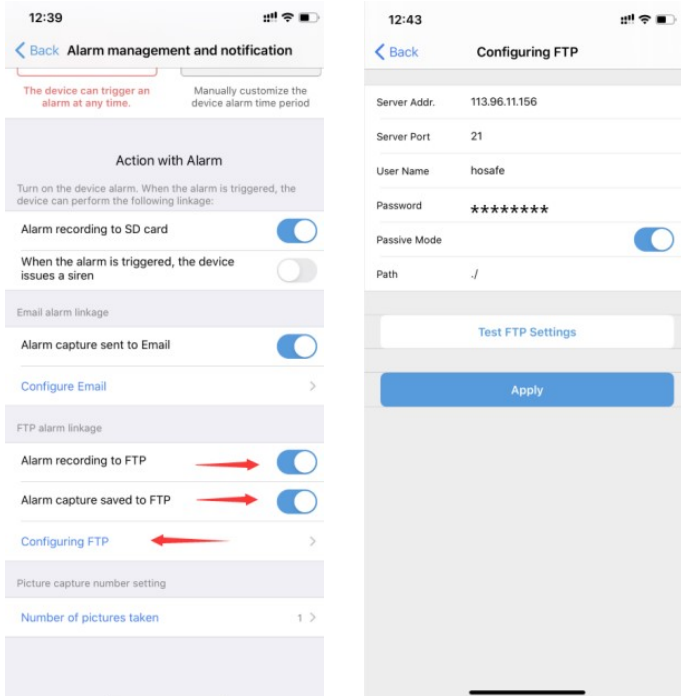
12:39

Back Alarm management and notification

The device can trigger an alarm at any time.

Manually customize the device alarm time period

Action with Alarm

Turn on the device alarm. When the alarm is triggered, the device can perform the following linkage:

Alarm recording to SD card

When the alarm is triggered, the device issues a siren

Email alarm linkage

Alarm capture sent to Email

Configure Email

FTP alarm linkage

Alarm recording to FTP

Alarm capture saved to FTP

Configuring FTP

Picture capture number setting

Number of pictures taken 1

12:43

Back Configuring FTP

| Server Addr. | 113.96.11.156 |
|---|---|
| Server Port | 21 |
| User Name | hosafe |
| Password | ******** |
| Passive Mode | |
| Path | ./ |

Test FTP Settings

Apply